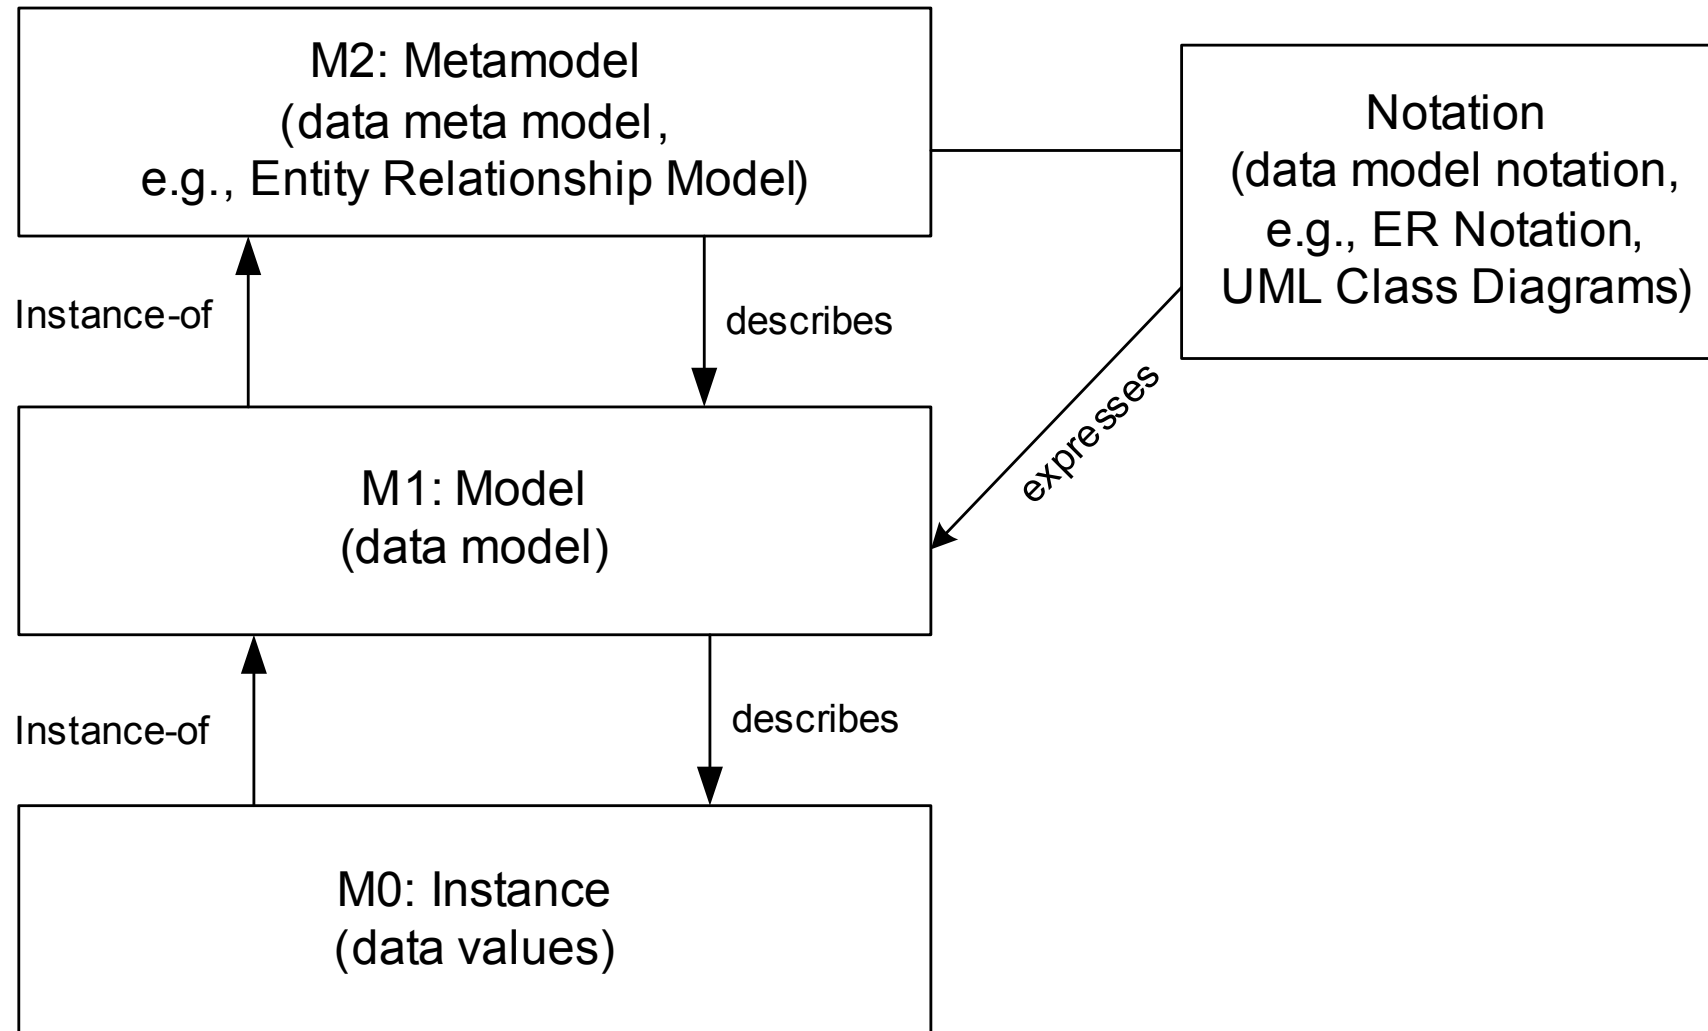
M2: Metamodel
(data meta model,
e.g., Entity Relationship Model)

Notation
(data model notation,
e.g., ER Notation,
UML Class Diagrams)

Instance-of

describes

expresses

M1: Model
(data model)

Instance-of

describes

M0: Instance
(data values)